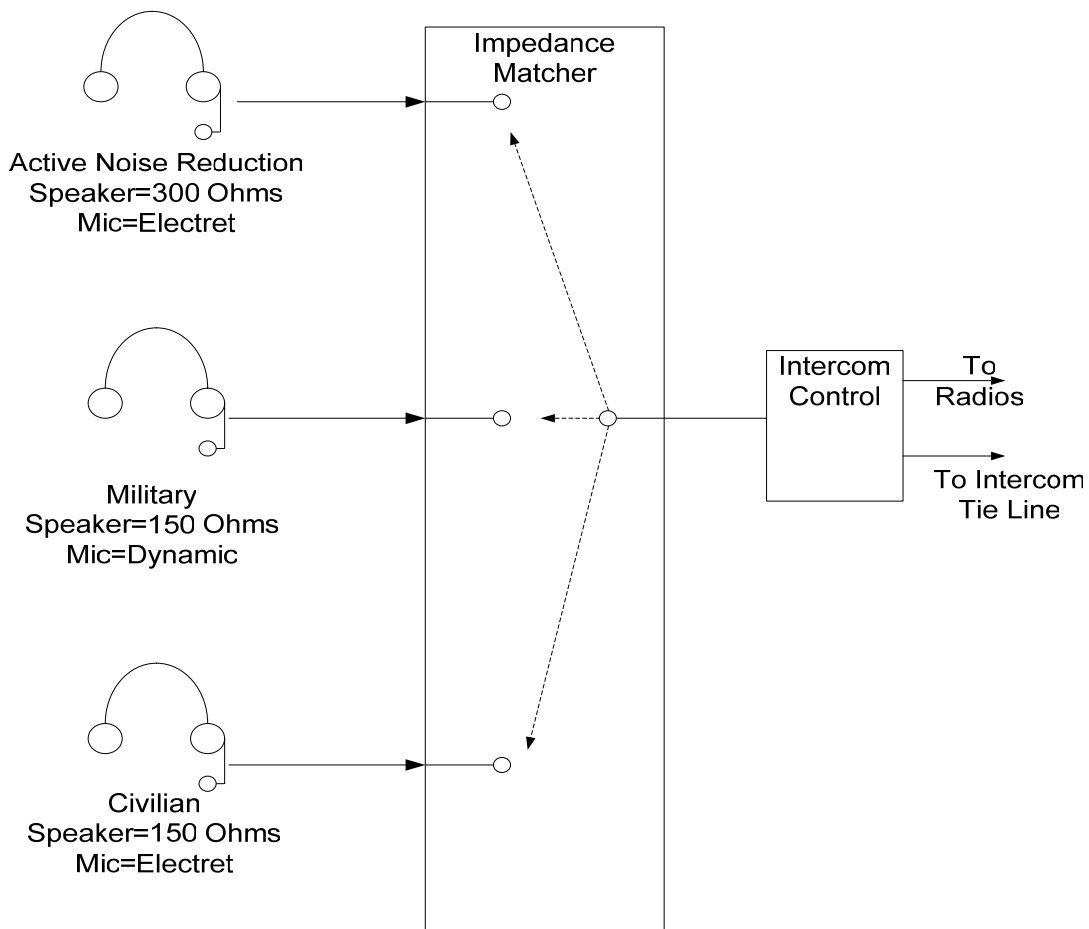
Impedance Matcher

Active Noise Reduction
Speaker=300 Ohms
Mic=Electret

Military
Speaker=150 Ohms
Mic=Dynamic

Civilian
Speaker=150 Ohms
Mic=Electret

Intercom Control

To Radios

To Intercom Tie Line